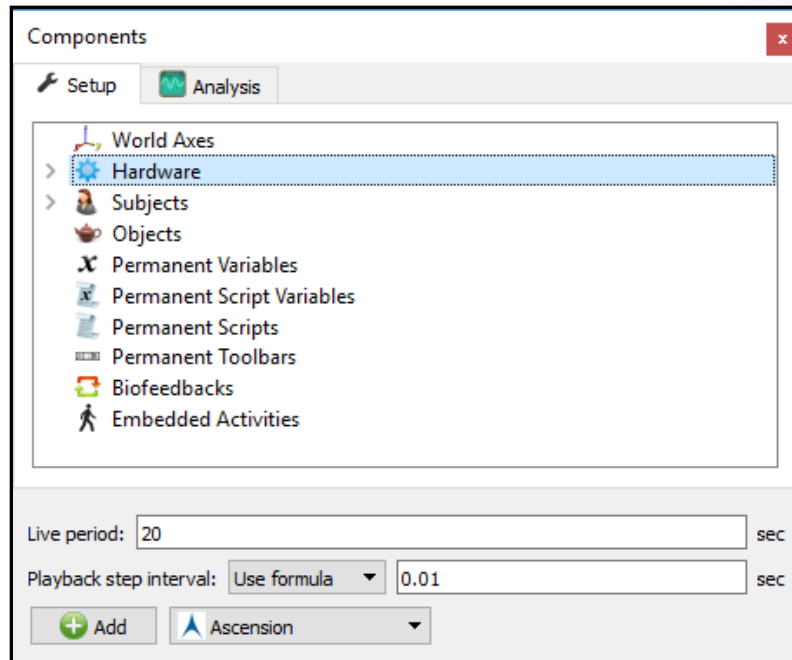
Components

Setup Analysis

World Axes
Hardware
Subjects
Objects
Permanent Variables
Permanent Script Variables
Permanent Scripts
Permanent Toolbars
Biofeedbacks
Embedded Activities

Live period: 20 sec

Playback step interval: Use formula 0.01 sec

Add Ascension